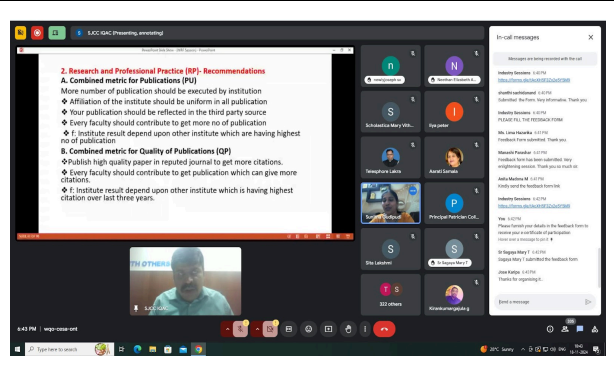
SJCC IQAC (Presenting, annotating)

2. Research and Professional Practice (RP)- Recommendations

A. Combined metric for Publications (PU)

More number of publication should be executed by institution

❖ Affiliation of the institute should be uniform in all publication

❖ Your publication should be reflected in the third party source

❖ Every faculty should contribute to get more no of publication

❖ f: Institute result depend upon other institute which are having highest no of publication

B. Combined metric for Quality of Publications (QP)

❖Publish high quality paper in reputed journal to get more citations.

❖ Every faculty should contribute to get publication which can give more citations.

❖ f: Institute result depend upon other institute which is having highest citation over last three years.

TH OTHERS

SJCC IQAC

6:43 PM | wqu-cosa-ont

n
Neethan Elizabeth A...
S
Scholastica Mary Wi...
I
Ilya peter
Teresphore Lakra
Aaruti Somale
Sunitha Sudipod
P
Principal Patrician Col...
S
Sita Lakshmi
Sr Gagaya Mary T
T S
322 others
Kirankumargagule g

In-call messages

Messages are being recorded with the call

Industry Sessions 6:40 PM
https://forms.gle/AknkW5ZdJxSVS46

shanthi sachidanand 6:40 PM
Submitted. Be form. Very informative. Thank you

Industry Sessions 6:40 PM
PLEASE FILL THE FEEDBACK FORM

Sis. Lima Hazarika 6:41 PM
Feedback form submitted. Thank you.

Manasvi Pasadkar 6:41 PM
Feedback form has been submitted. Very enlightening session. Thank you so much sir.

Anila Madhavi M 6:41 PM
Kindly send the feedback form link

Industry Sessions 6:41 PM
https://forms.gle/AknkW5ZdJxSVS46

You 6:42 PM
Please furnish your details in the feedback form to receive your e-certificate of participation
Hover over a message to pin it

Sr Gagaya Mary T 6:42 PM
Gagaya Mary T submitted the feedback form

Jose Kaitya 6:43 PM
Thanks for organising it..

Send a message

Type here to search

28°C Sunny 18:43 16-11-2024